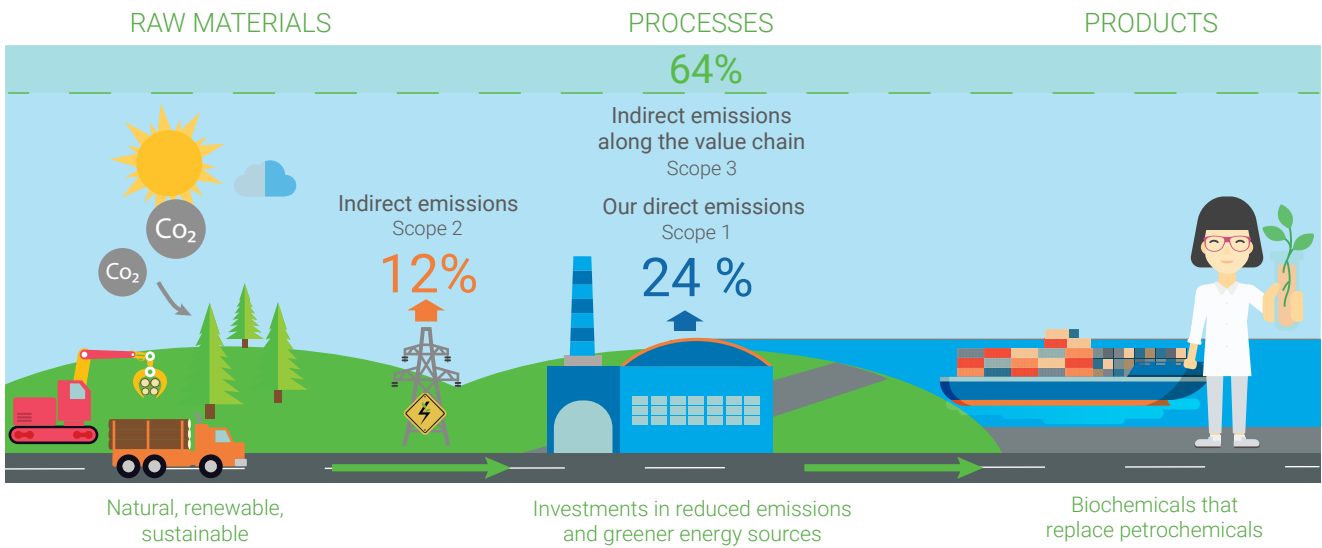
RAW MATERIALS

PROCESSES

PRODUCTS

64%

Indirect emissions along the value chain
Scope 3

Indirect emissions
Scope 2

12%

Our direct emissions
Scope 1

24 %

Co₂

Co₂

Natural, renewable, sustainable

Investments in reduced emissions and greener energy sources

Biochemicals that replace petrochemicals